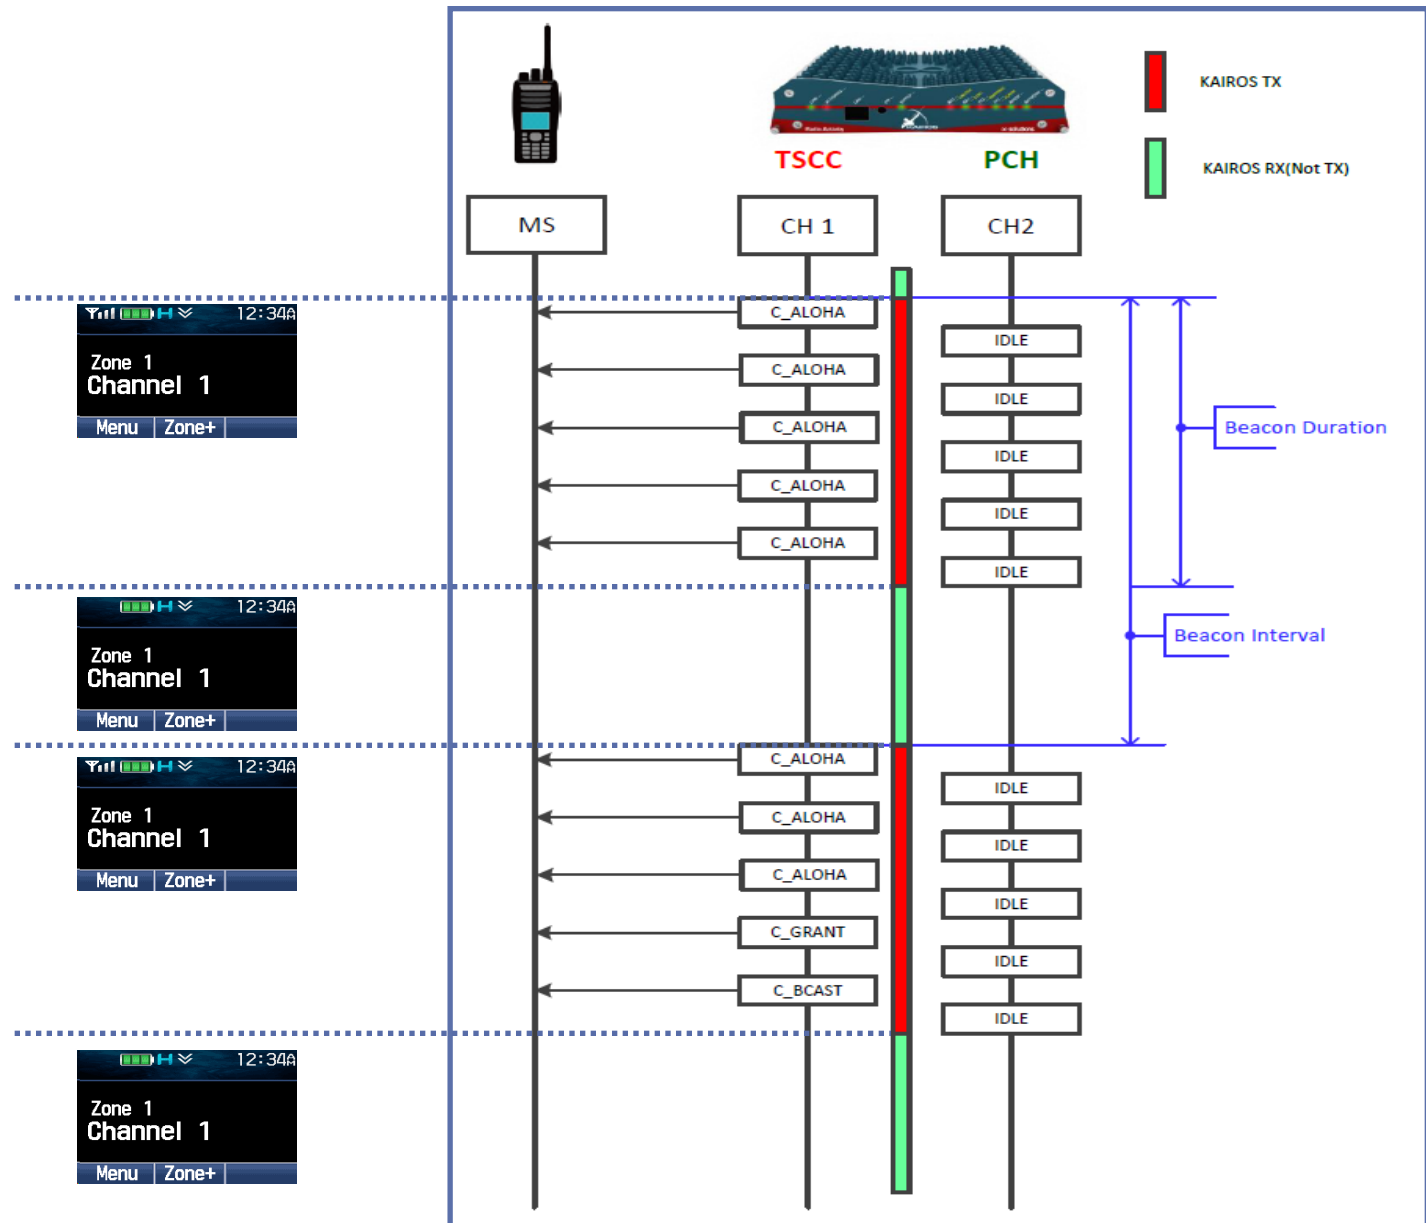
KAIROS TX

KAIROS RX(Not TX)

TSCC

PCH

MS

CH 1

CH2

12:34A

Zone 1
Channel 1

Menu | Zone+

C_ALOHA

IDLE

C_ALOHA

IDLE

C_ALOHA

IDLE

C_ALOHA

IDLE

C_ALOHA

IDLE

Beacon Duration

12:34A

Zone 1
Channel 1

Menu | Zone+

Beacon Interval

12:34A

Zone 1
Channel 1

Menu | Zone+

C_ALOHA

IDLE

C_ALOHA

IDLE

C_ALOHA

IDLE

C_GRANT

IDLE

C_BCAST

IDLE

12:34A

Zone 1
Channel 1

Menu | Zone+